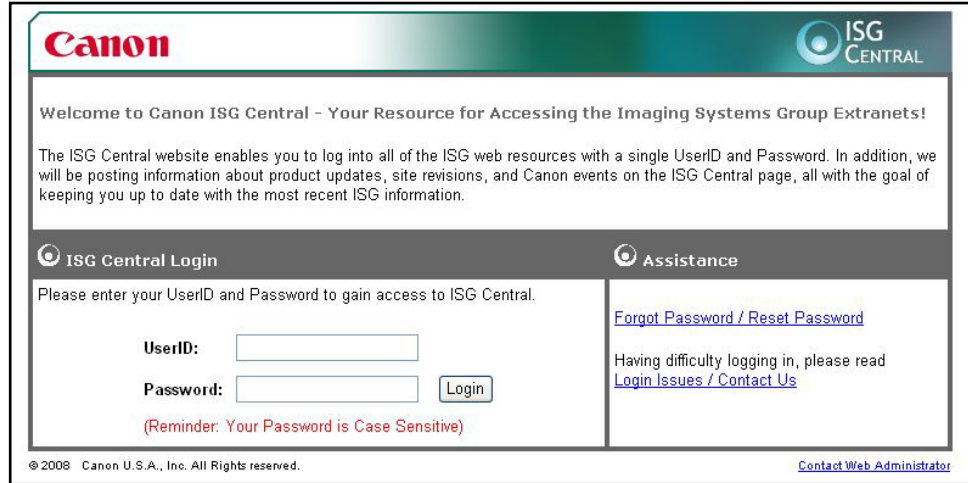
Canon

ISG CENTRAL

Welcome to Canon ISG Central - Your Resource for Accessing the Imaging Systems Group Extranets!

The ISG Central website enables you to log into all of the ISG web resources with a single UserID and Password. In addition, we will be posting information about product updates, site revisions, and Canon events on the ISG Central page, all with the goal of keeping you up to date with the most recent ISG information.

ISG Central Login

Please enter your UserID and Password to gain access to ISG Central.

UserID:

Password:

Login

(Reminder: Your Password is Case Sensitive)

Assistance

Forgot Password / Reset Password

Having difficulty logging in, please read
Login Issues / Contact Us

© 2008 Canon U.S.A., Inc. All Rights reserved.

Contact Web Administrator